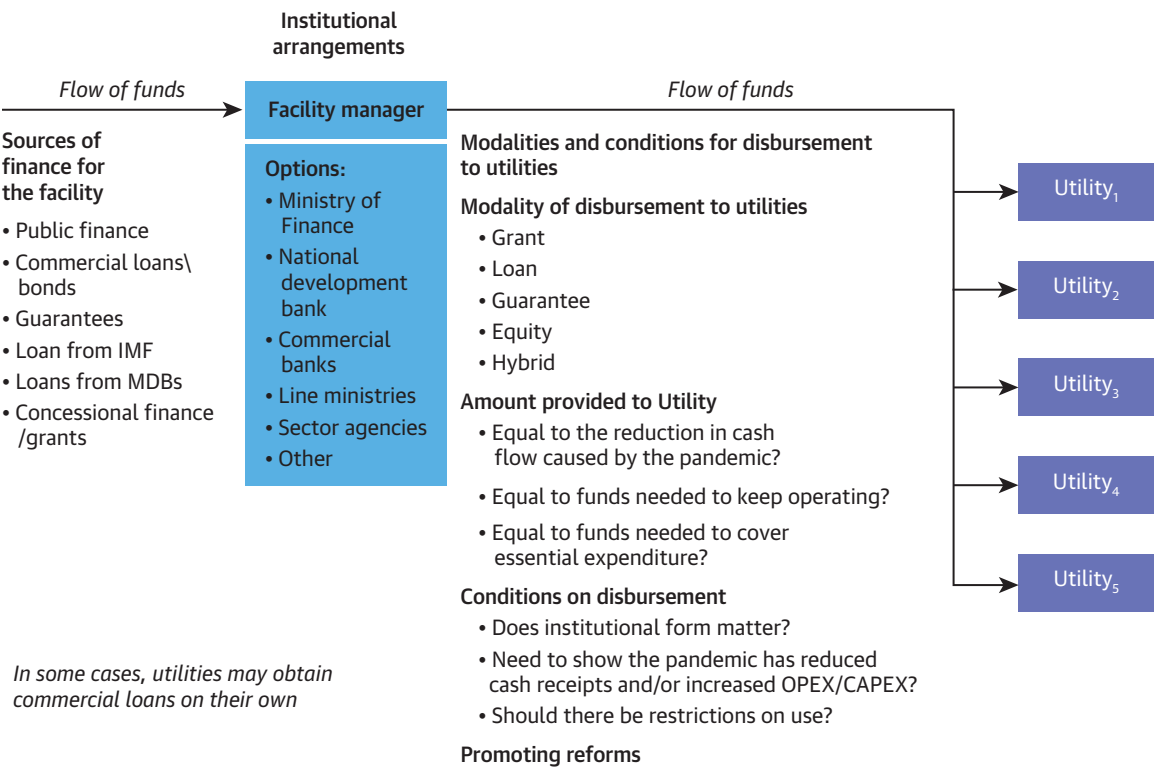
Institutional arrangements

Flow of funds

Facility manager

Flow of funds

Sources of finance for the facility

• Public finance
• Commercial loans\ bonds
• Guarantees
• Loan from IMF
• Loans from MDBs
• Concessional finance /grants

Options:
• Ministry of Finance
• National development bank
• Commercial banks
• Line ministries
• Sector agencies
• Other

Modalities and conditions for disbursement to utilities

Modality of disbursement to utilities
• Grant
• Loan
• Guarantee
• Equity
• Hybrid

Amount provided to Utility
• Equal to the reduction in cash flow caused by the pandemic?
• Equal to funds needed to keep operating?
• Equal to funds needed to cover essential expenditure?

Conditions on disbursement
• Does institutional form matter?
• Need to show the pandemic has reduced cash receipts and/or increased OPEX/CAPEX?
• Should there be restrictions on use?

Promoting reforms

Utility$_1$

Utility$_2$

Utility$_3$

Utility$_4$

Utility$_5$

In some cases, utilities may obtain commercial loans on their own